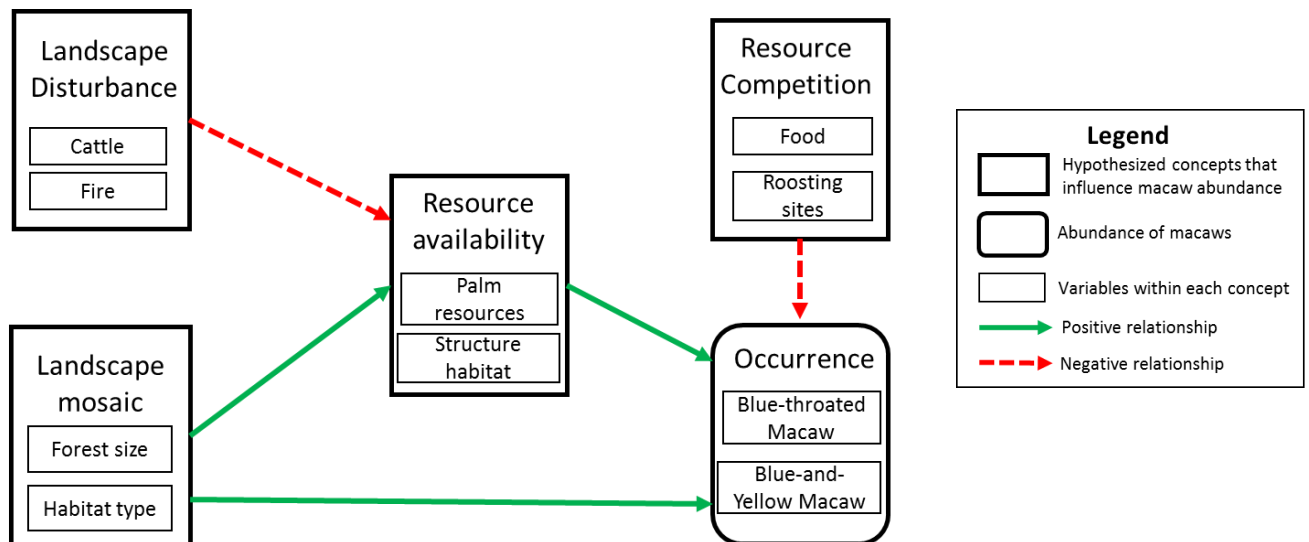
Landscape Disturbance

Cattle

Fire

Resource availability

Palm resources

Structure habitat

Resource Competition

Food

Roosting sites

Landscape mosaic

Forest size

Habitat type

Occurrence

Blue-throated Macaw

Blue-and-Yellow Macaw

Legend

Hypothesized concepts that influence macaw abundance

Abundance of macaws

Variables within each concept

Positive relationship

Negative relationship